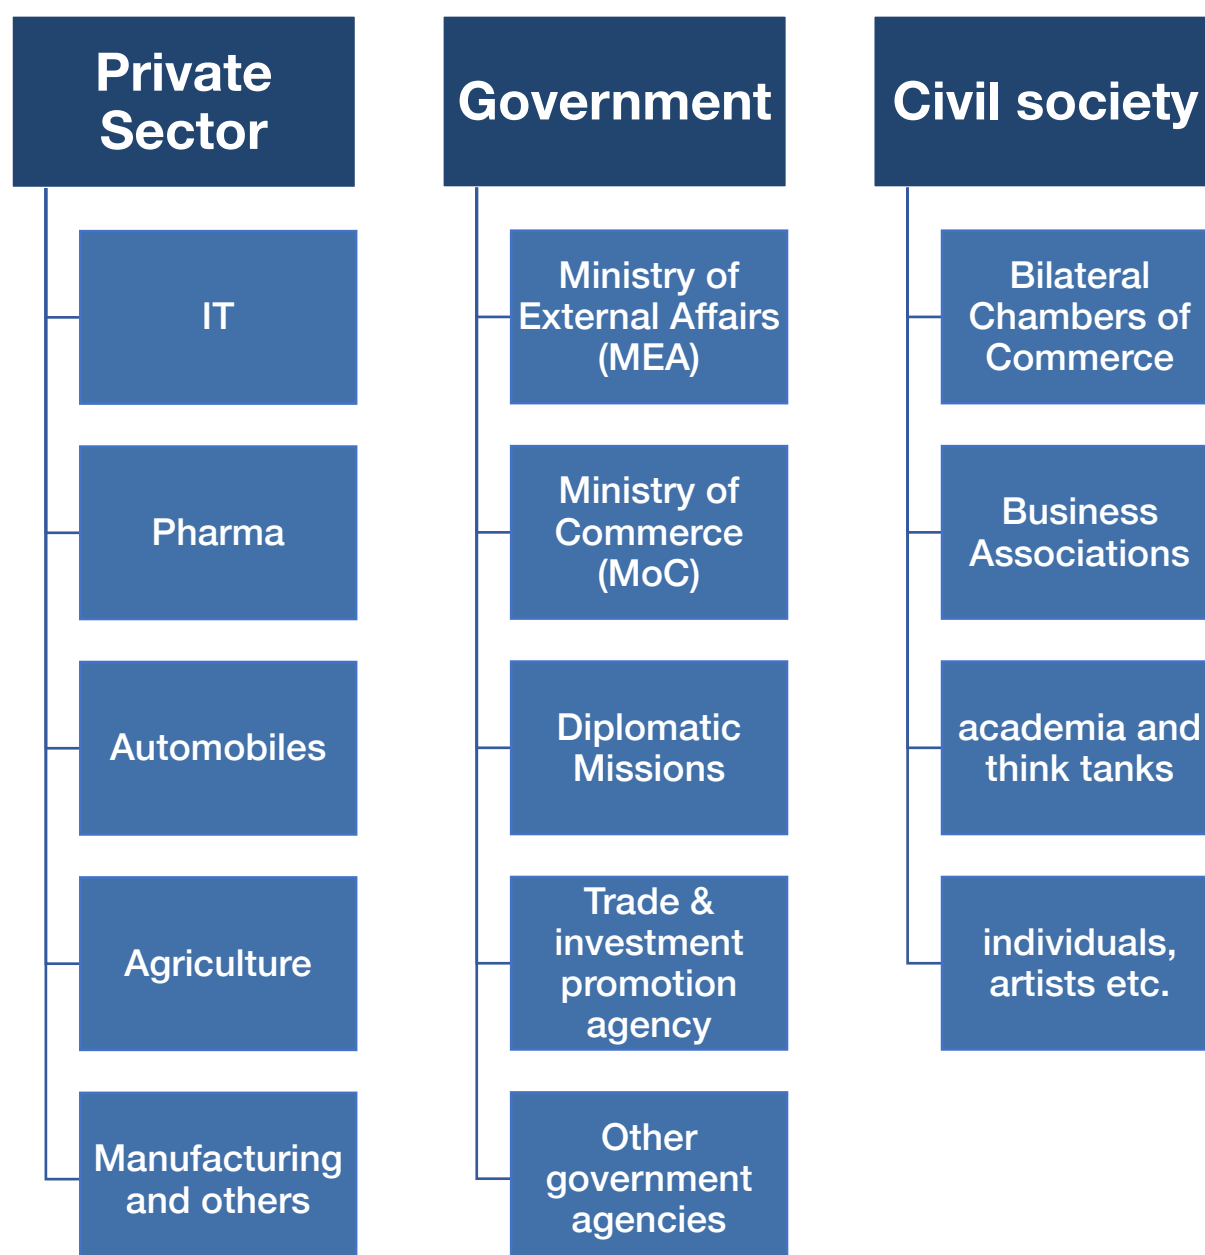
Private Sector

IT

Pharma

Automobiles

Agriculture

Manufacturing and others

Government

Ministry of External Affairs (MEA)

Ministry of Commerce (MoC)

Diplomatic Missions

Trade & investment promotion agency

Other government agencies

Civil society

Bilateral Chambers of Commerce

Business Associations

academia and think tanks

individuals, artists etc.